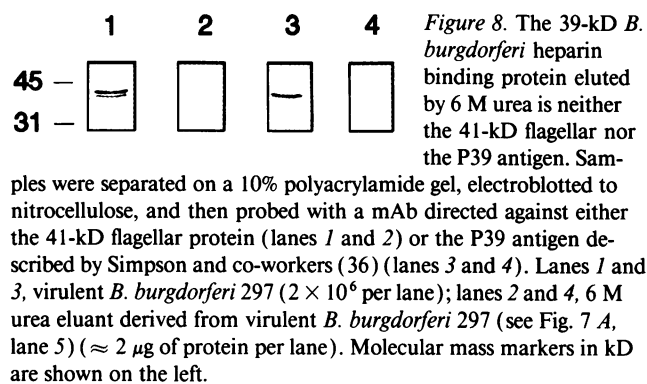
1 2 3 4

45 —
31 —

*Figure 8.* The 39-kD *B. burgdorferi* heparin binding protein eluted by 6 M urea is neither the 41-kD flagellar nor the P39 antigen. Samples were separated on a 10% polyacrylamide gel, electroblotted to nitrocellulose, and then probed with a mAb directed against either the 41-kD flagellar protein (lanes *1* and *2*) or the P39 antigen described by Simpson and co-workers (36) (lanes *3* and *4*). Lanes *1* and *3*, virulent *B. burgdorferi* 297 ($2 \times 10^6$ per lane); lanes *2* and *4*, 6 M urea eluant derived from virulent *B. burgdorferi* 297 (see Fig. 7 *A*, lane 5) ($\approx 2$ $\mu$g of protein per lane). Molecular mass markers in kD are shown on the left.